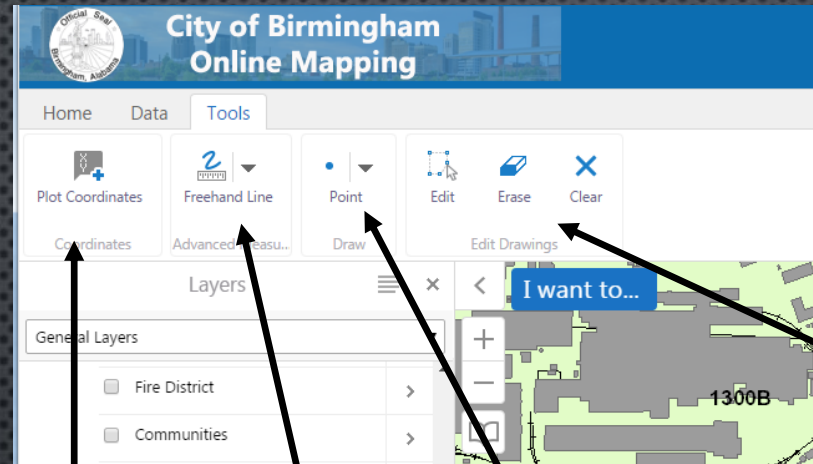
Official Seal
Birmingham, Alabama

City of Birmingham
Online Mapping

Home
Data
Tools

Plot Coordinates
Coordinates

Freehand Line
Advanced Measu...

Point
Draw

Edit
Erase
Clear
Edit Drawings

Layers

General Layers

Fire District
Communities

I want to...

1300B